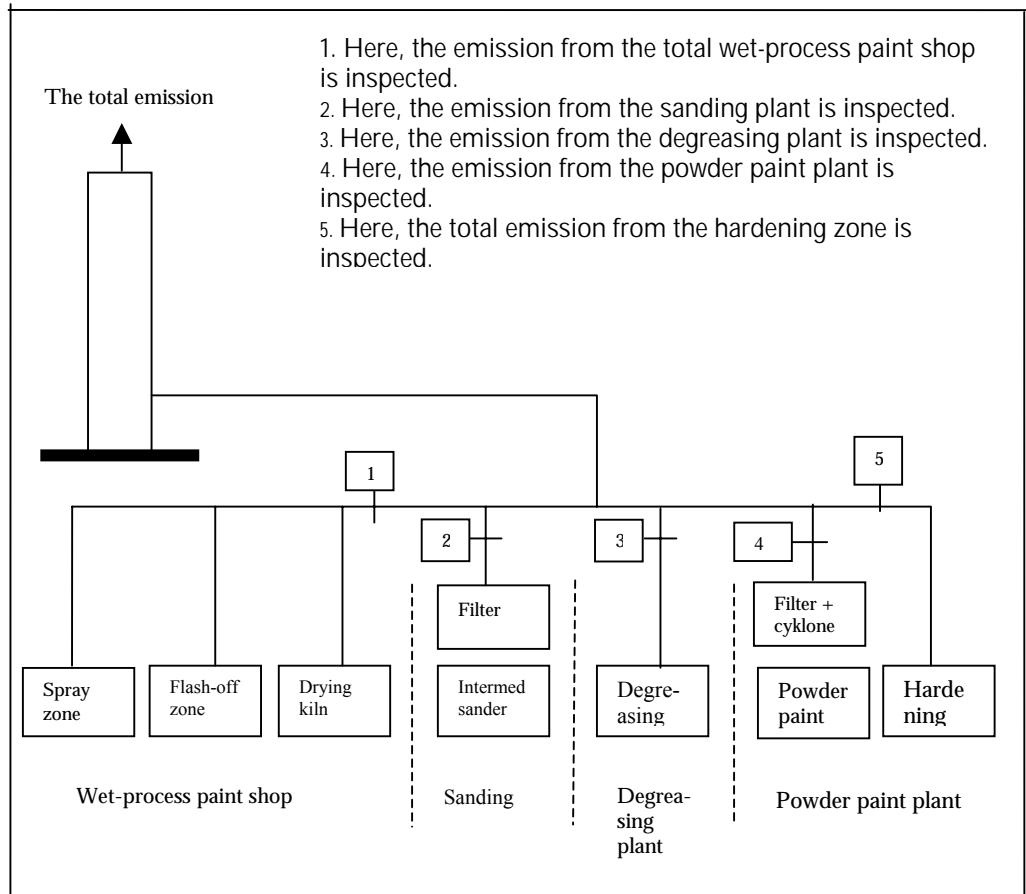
The total emission

1. Here, the emission from the total wet-process paint shop is inspected.
2. Here, the emission from the sanding plant is inspected.
3. Here, the emission from the degreasing plant is inspected.
4. Here, the emission from the powder paint plant is inspected.
5. Here, the total emission from the hardening zone is inspected.

1

5

2

3

4

Filter

Filter + cyklone

Spray zone

Flash-off zone

Drying kiln

Intermed sander

Degre-asing

Powder paint

Harde ning

Wet-process paint shop

Sanding

Degrea-sing plant

Powder paint plant